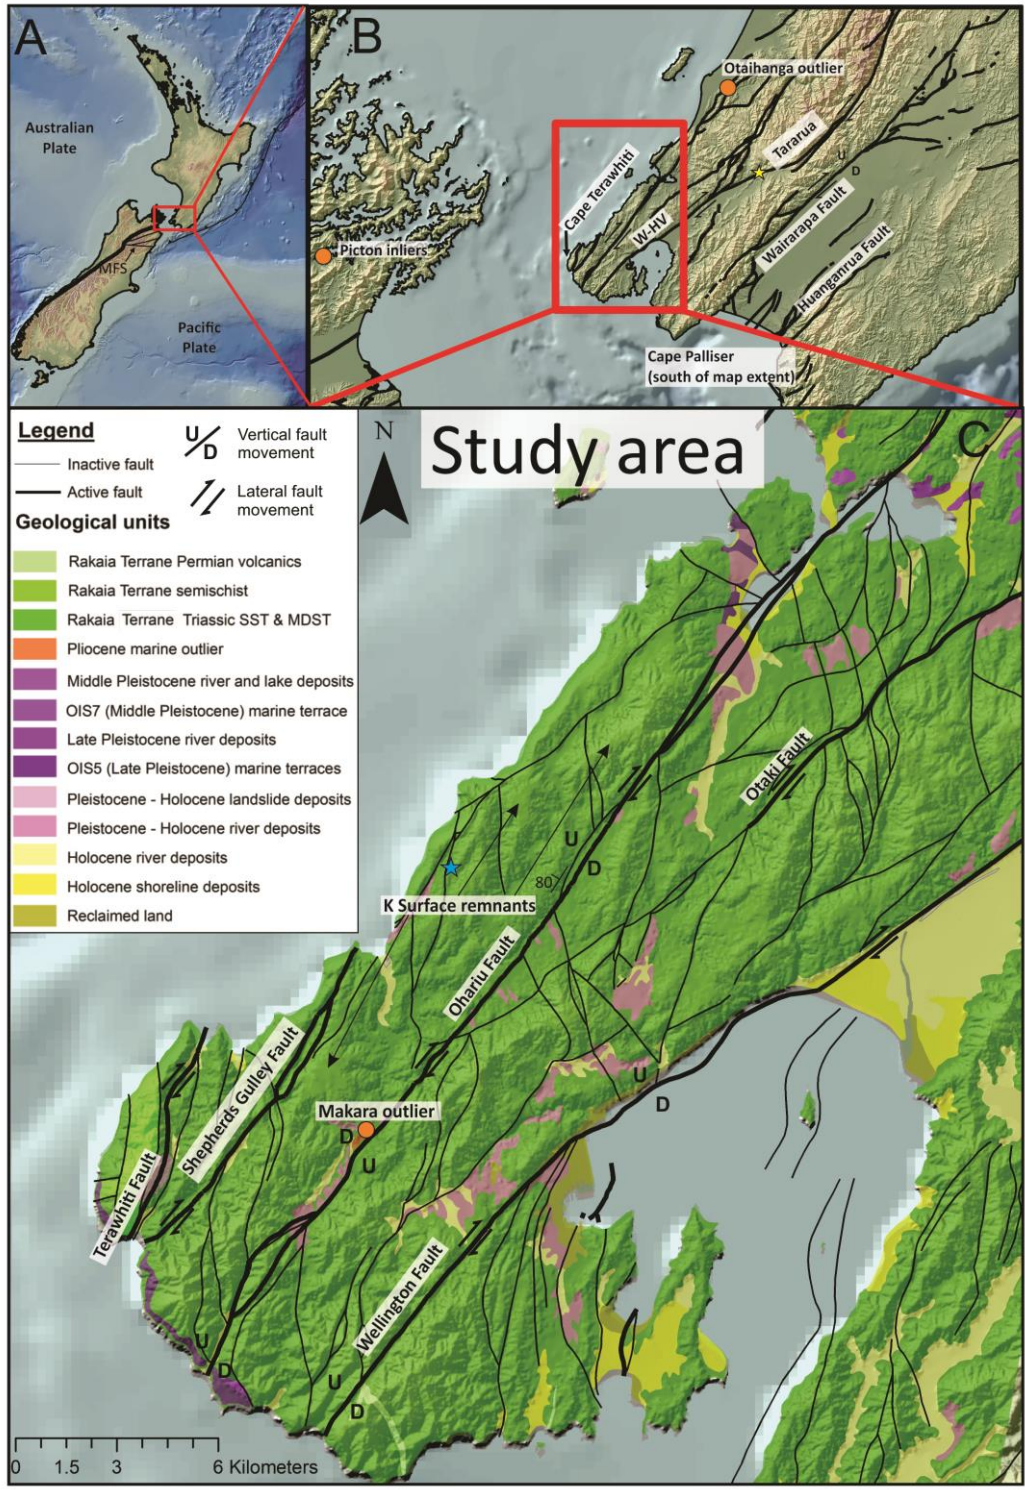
A

Australian Plate

MFS

Pacific Plate

B

Otaihanga outlier

Tararua

U D

Cape Terawhiti

W-HV

Wairarapa Fault

Huangarua Fault

Picton inliers

Cape Palliser (south of map extent)

Legend

Inactive fault

Active fault

U/D Vertical fault movement

Lateral fault movement

Geological units

Rakaia Terrane Permian volcanics

Rakaia Terrane semischist

Rakaia Terrane Triassic SST & MDST

Pliocene marine outlier

Middle Pleistocene river and lake deposits

OIS7 (Middle Pleistocene) marine terrace

Late Pleistocene river deposits

OIS5 (Late Pleistocene) marine terraces

Pleistocene - Holocene landslide deposits

Pleistocene - Holocene river deposits

Holocene river deposits

Holocene shoreline deposits

Reclaimed land

N

Study area

C

Otaki Fault

U D

80

K Surface remnants

Ohariu Fault

U D

Shepherds Gulley Fault

Makara outlier

D U

Terawhiti Fault

Wellington Fault

U D

U D

0 1.5 3 6 Kilometers